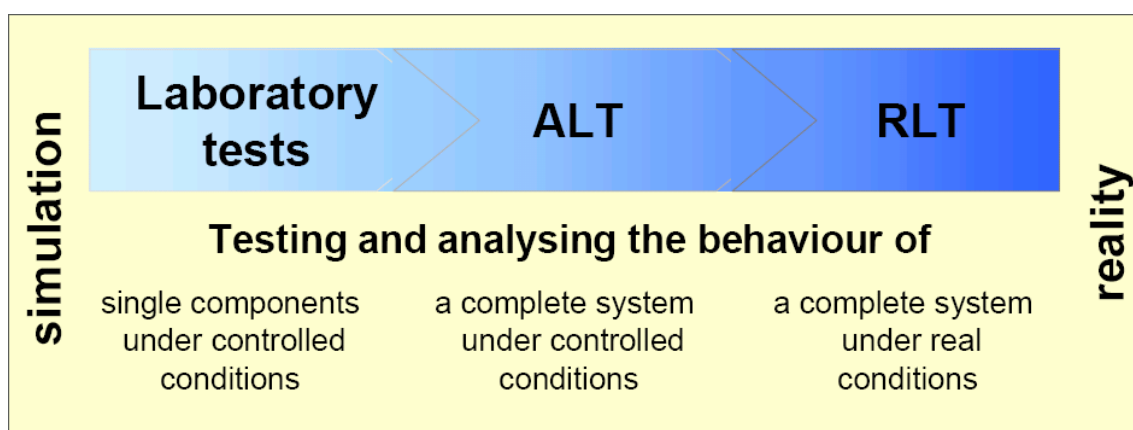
simulation

Laboratory tests

ALT

RLT

reality

Testing and analysing the behaviour of

single components under controlled conditions

a complete system under controlled conditions

a complete system under real conditions